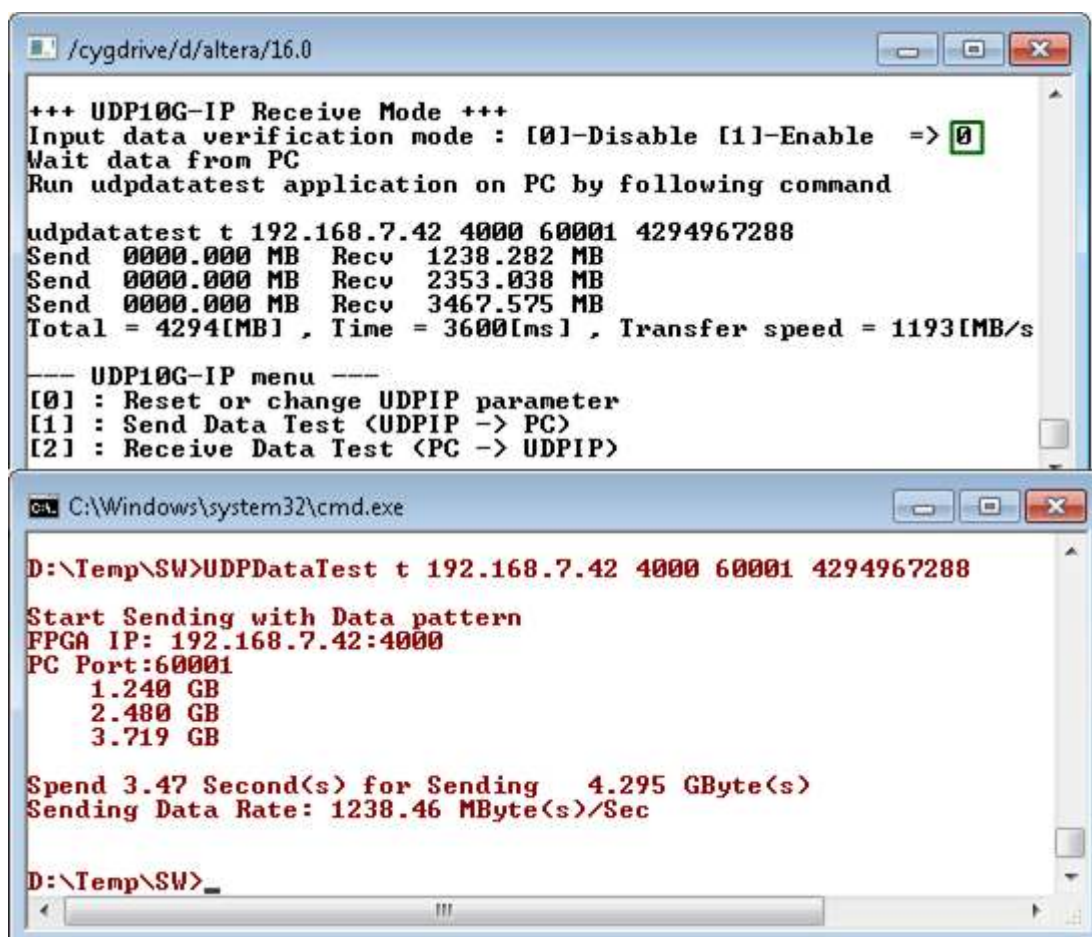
/cygdrive/d/altera/16.0

+++ UDP10G-IP Receive Mode +++
Input data verification mode : [0]-Disable [1]-Enable => 0
Wait data from PC
Run udpdatatest application on PC by following command

udpdatatest t 192.168.7.42 4000 60001 4294967288
Send 0000.000 MB Recv 1238.282 MB
Send 0000.000 MB Recv 2353.038 MB
Send 0000.000 MB Recv 3467.575 MB
Total = 4294[MB] , Time = 3600[ms] , Transfer speed = 1193[MB/s

--- UDP10G-IP menu ---
[0] : Reset or change UDPIP parameter
[1] : Send Data Test (UDPIP -> PC)
[2] : Receive Data Test (PC -> UDPIP)

C:\Windows\system32\cmd.exe

D:\Temp\SW>UDPDataTest t 192.168.7.42 4000 60001 4294967288

Start Sending with Data pattern
FPGA IP: 192.168.7.42:4000
PC Port:60001
1.240 GB
2.480 GB
3.719 GB

Spend 3.47 Second(s) for Sending 4.295 GByte(s)
Sending Data Rate: 1238.46 MByte(s)/Sec

D:\Temp\SW>_